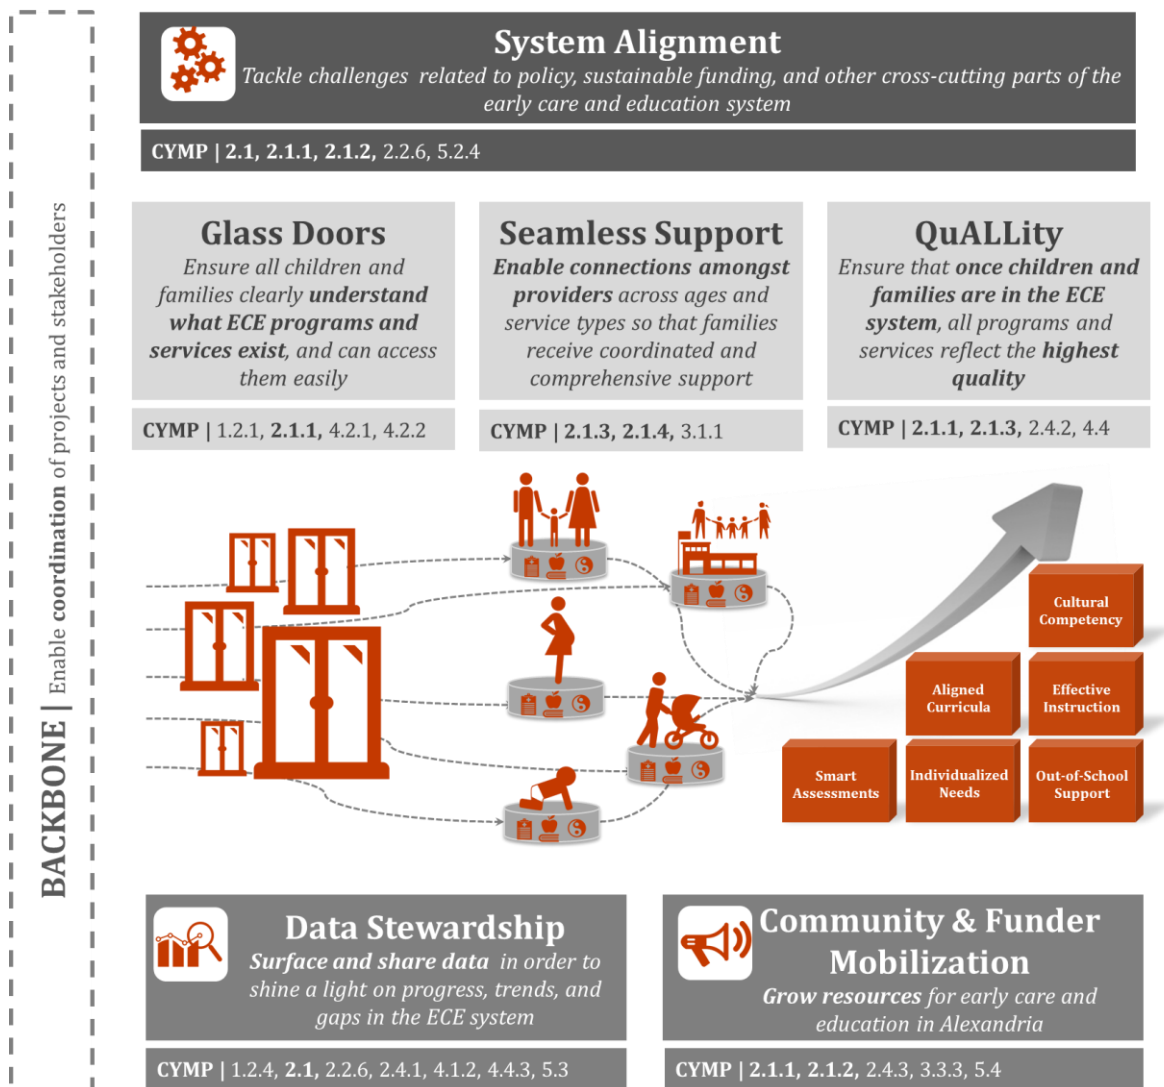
BACKBONE | Enable coordination of projects and stakeholders

System Alignment
Tackle challenges related to policy, sustainable funding, and other cross-cutting parts of the early care and education system

CYMP | 2.1, 2.1.1, 2.1.2, 2.2.6, 5.2.4

Glass Doors
Ensure all children and families clearly understand what ECE programs and services exist, and can access them easily

CYMP | 1.2.1, 2.1.1, 4.2.1, 4.2.2

Seamless Support
Enable connections amongst providers across ages and service types so that families receive coordinated and comprehensive support

CYMP | 2.1.3, 2.1.4, 3.1.1

QuALLity
Ensure that once children and families are in the ECE system, all programs and services reflect the highest quality

CYMP | 2.1.1, 2.1.3, 2.4.2, 4.4

Cultural Competency

Aligned Curricula

Effective Instruction

Smart Assessments

Individualized Needs

Out-of-School Support

Data Stewardship
Surface and share data in order to shine a light on progress, trends, and gaps in the ECE system

CYMP | 1.2.4, 2.1, 2.2.6, 2.4.1, 4.1.2, 4.4.3, 5.3

Community & Funder Mobilization
Grow resources for early care and education in Alexandria

CYMP | 2.1.1, 2.1.2, 2.4.3, 3.3.3, 5.4